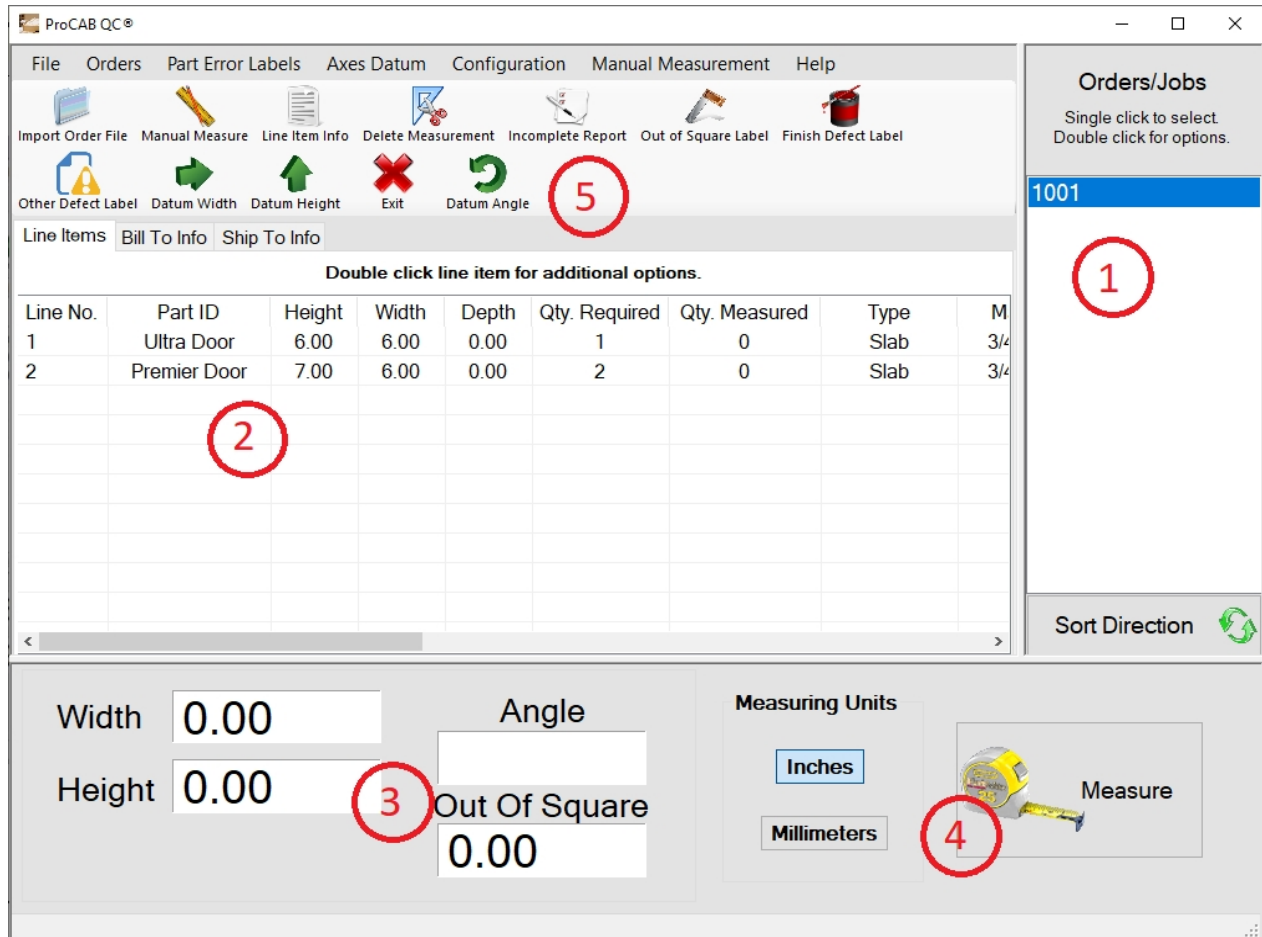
ProCAB QC®

File Orders Part Error Labels Axes Datum Configuration Manual Measurement Help

Import Order File Manual Measure Line Item Info Delete Measurement Incomplete Report Out of Square Label Finish Defect Label

Other Defect Label Datum Width Datum Height Exit Datum Angle

5

Line Items Bill To Info Ship To Info

Double click line item for additional options.

| Line No. | Part ID | Height | Width | Depth | Qty. Required | Qty. Measured | Type | M |
|---|---|---|---|---|---|---|---|---|
| 1 | Ultra Door | 6.00 | 6.00 | 0.00 | 1 | 0 | Slab | 3/4 |
| 2 | Premier Door | 7.00 | 6.00 | 0.00 | 2 | 0 | Slab | 3/4 |

2

Orders/Jobs

Single click to select. Double click for options.

1001

1

Sort Direction

Width 0.00

Height 0.00

Angle

3

Out Of Square

0.00

Measuring Units

Inches

Millimeters

Measure

4